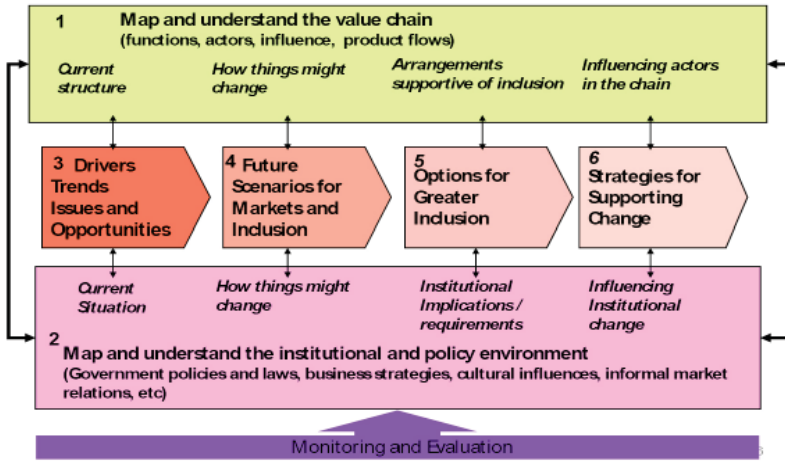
1 Map and understand the value chain
(functions, actors, influence, product flows)

Current structure

How things might change

Arrangements supportive of inclusion

Influencing actors in the chain

3 Drivers Trends Issues and Opportunities

4 Future Scenarios for Markets and Inclusion

5 Options for Greater Inclusion

6 Strategies for Supporting Change

Current Situation

How things might change

Institutional Implications / requirements

Influencing Institutional change

2 Map and understand the institutional and policy environment
(Government policies and laws, business strategies, cultural influences, informal market relations, etc)

Monitoring and Evaluation